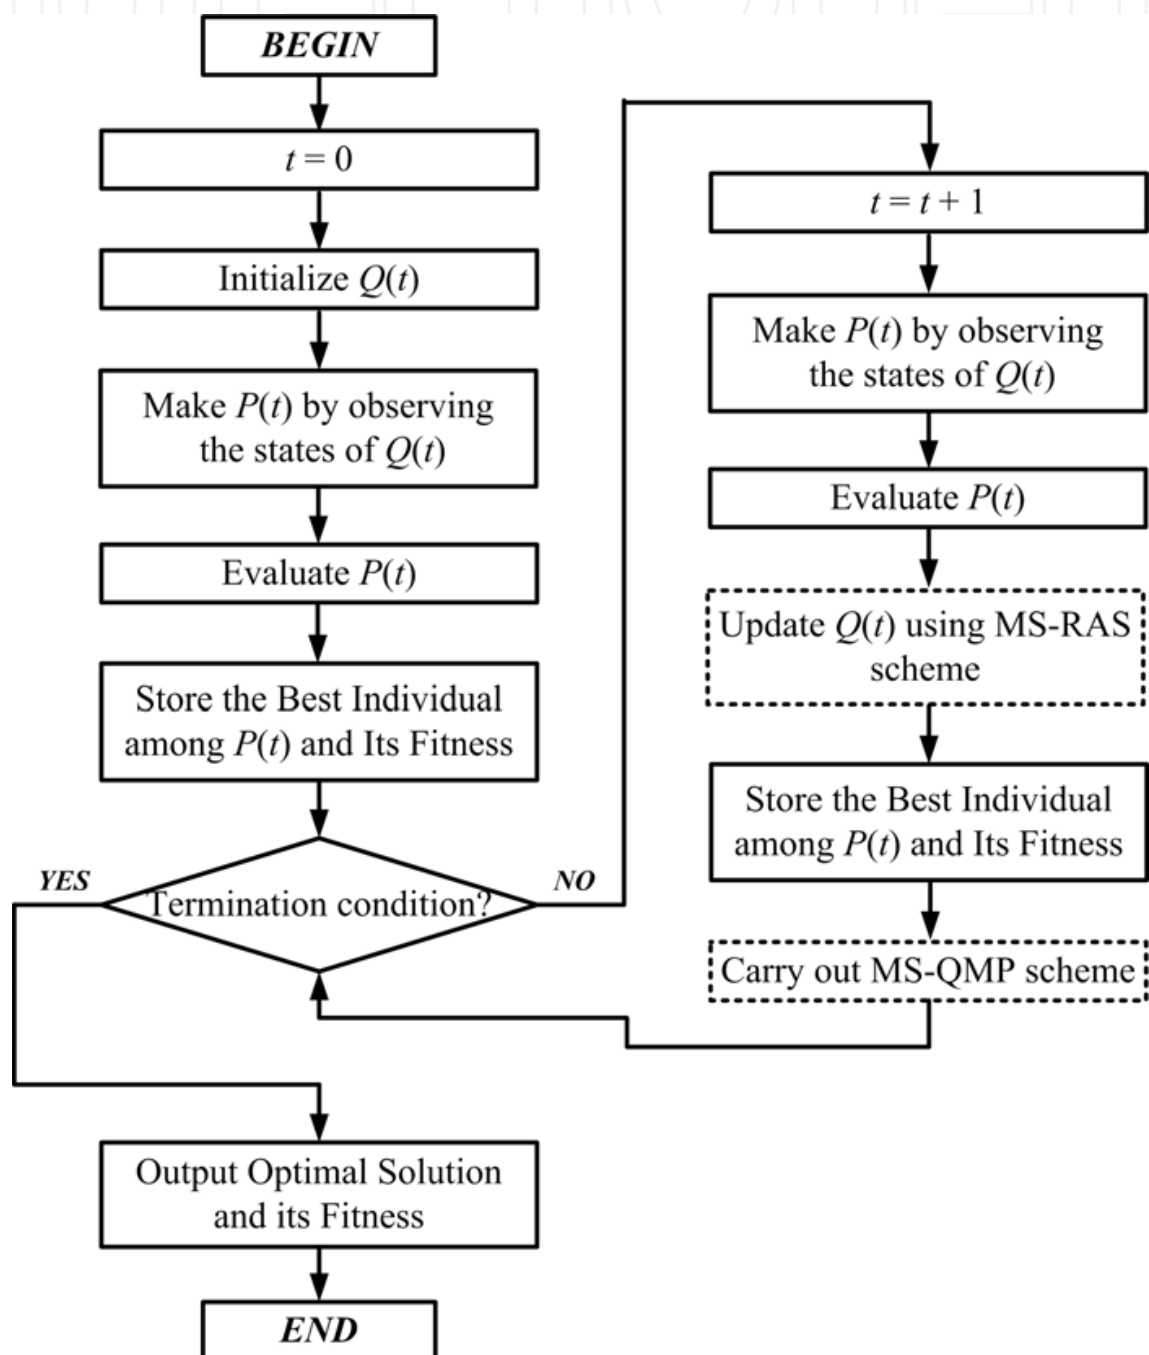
BEGIN

$t = 0$

Initialize $Q(t)$

Make $P(t)$ by observing the states of $Q(t)$

Evaluate $P(t)$

Store the Best Individual among $P(t)$ and Its Fitness

YES

Termination condition?

NO

$t = t + 1$

Make $P(t)$ by observing the states of $Q(t)$

Evaluate $P(t)$

Update $Q(t)$ using MS-RAS scheme

Store the Best Individual among $P(t)$ and Its Fitness

Carry out MS-QMP scheme

Output Optimal Solution and its Fitness

END